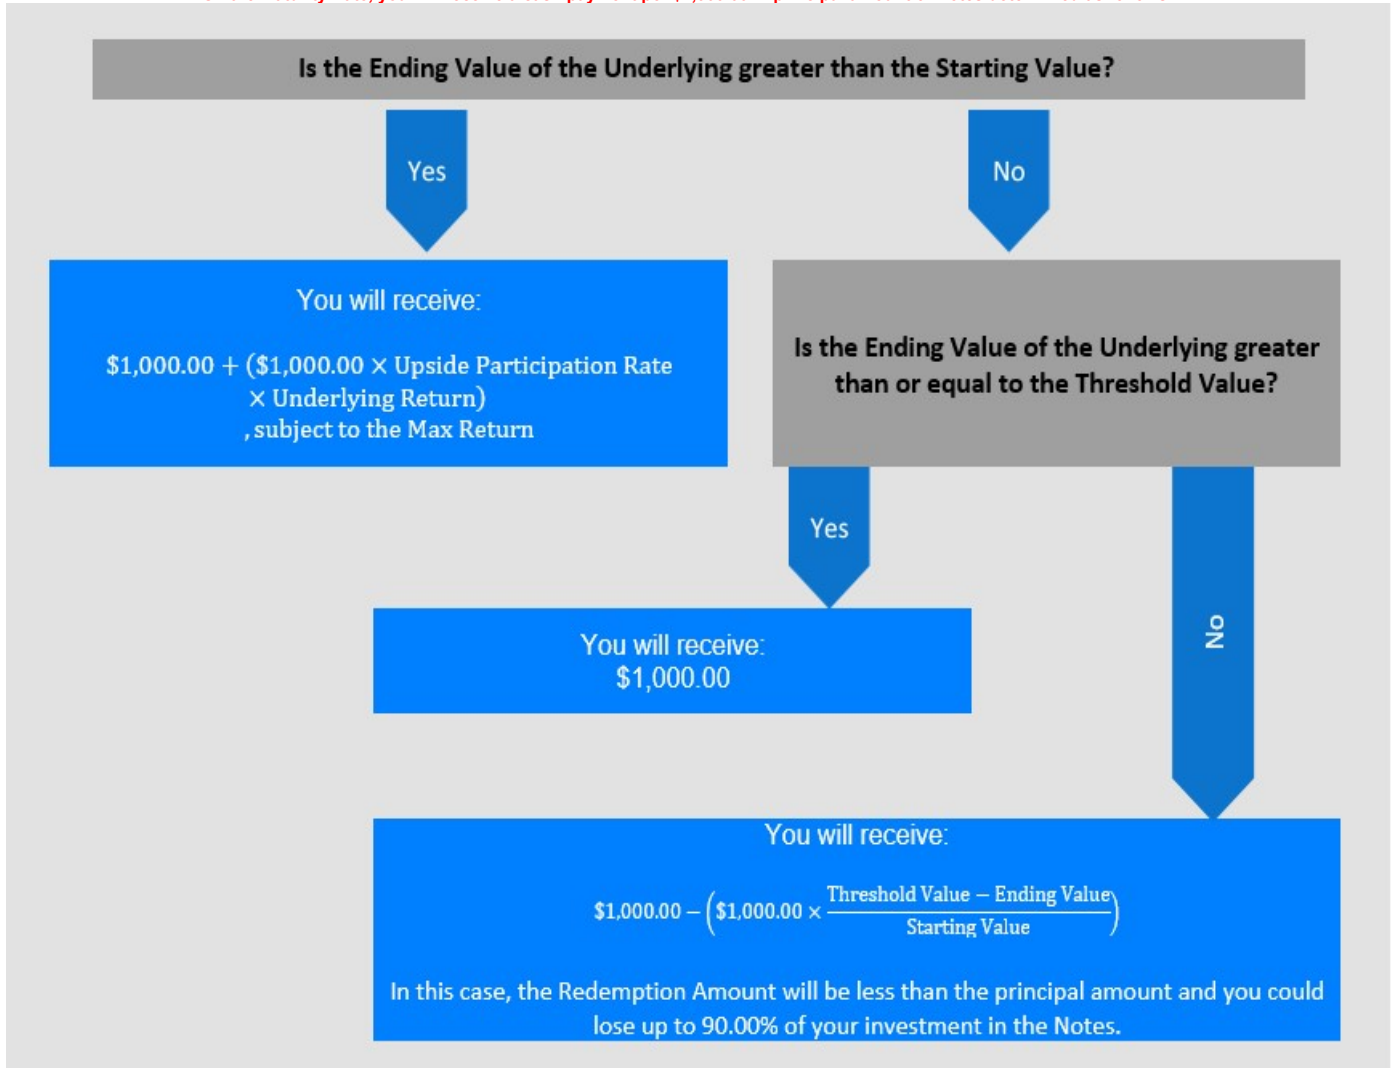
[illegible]

Is the Ending Value of the Underlying greater than the Starting Value?

Yes

No

You will receive:

$\$1{,}000.00 + (\$1{,}000.00 \times \text{Upside Participation Rate} \times \text{Underlying Return})$, subject to the Max Return

Is the Ending Value of the Underlying greater than or equal to the Threshold Value?

Yes

No

You will receive:
$1,000.00

You will receive:

$\$1{,}000.00 - \left(\$1{,}000.00 \times \frac{\text{Threshold Value} - \text{Ending Value}}{\text{Starting Value}}\right)$

In this case, the Redemption Amount will be less than the principal amount and you could lose up to 90.00% of your investment in the Notes.